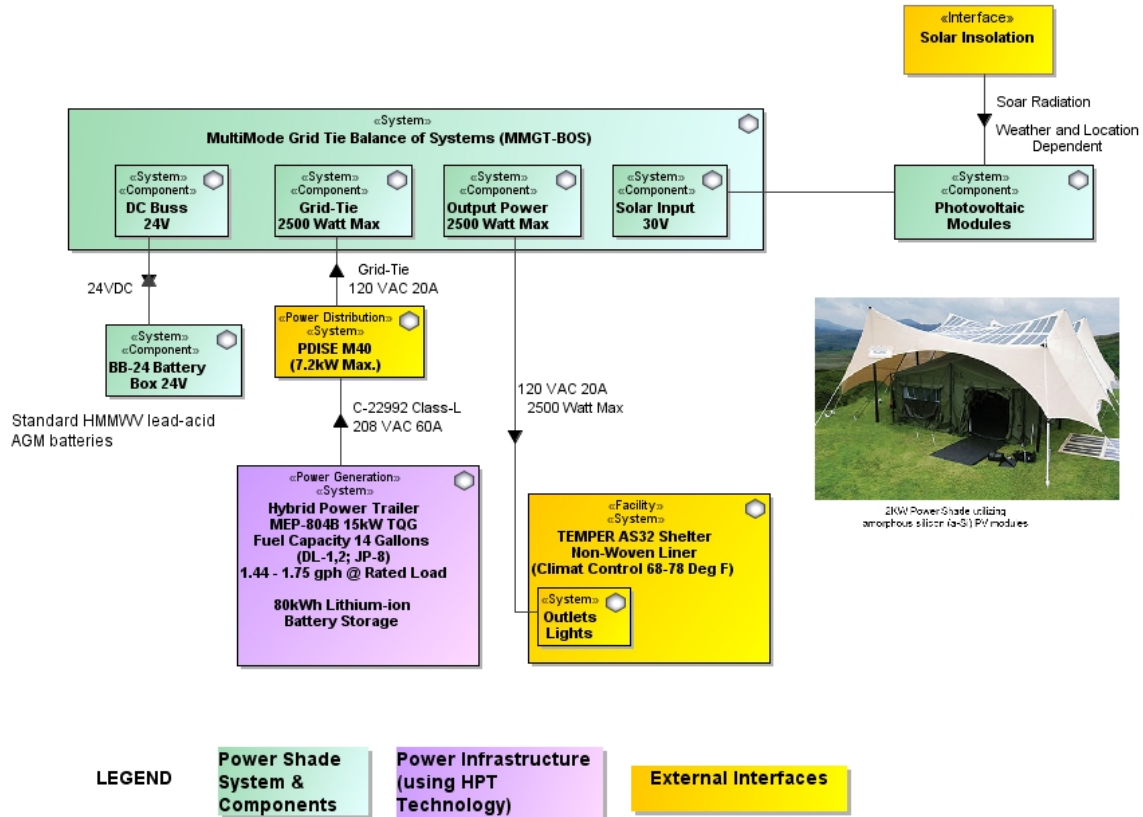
«Interface»
Solar Insolation

Soar Radiation

Weather and Location Dependent

«System»
MultiMode Grid Tie Balance of Systems (MMGT-BOS)

«System»
«Component»
DC Buss
24V

«System»
«Component»
Grid-Tie
2500 Watt Max

«System»
«Component»
Output Power
2500 Watt Max

«System»
«Component»
Solar Input
30V

«System»
«Component»
Photovoltaic
Modules

24VDC

Grid-Tie
120 VAC 20A

«System»
«Component»
BB-24 Battery
Box 24V

«Power Distribution»
«System»
PDISE M40
(7.2kW Max.)

Standard HMMWV lead-acid AGM batteries

C-22992 Class-L
208 VAC 60A

120 VAC 20A
2500 Watt Max

«Power Generation»
«System»
Hybrid Power Trailer
MEP-804B 15kW TQG
Fuel Capacity 14 Gallons
(DL-1,2; JP-8)
1.44 - 1.75 gph @ Rated Load

80kWh Lithium-ion
Battery Storage

«Facility»
«System»
TEMPER AS32 Shelter
Non-Woven Liner
(Climat Control 68-78 Deg F)

«System»
Outlets
Lights

2KW Power-Shade utilizing amorphous silicon (a-Si) PV modules

LEGEND

Power Shade System & Components

Power Infrastructure (using HPT Technology)

External Interfaces